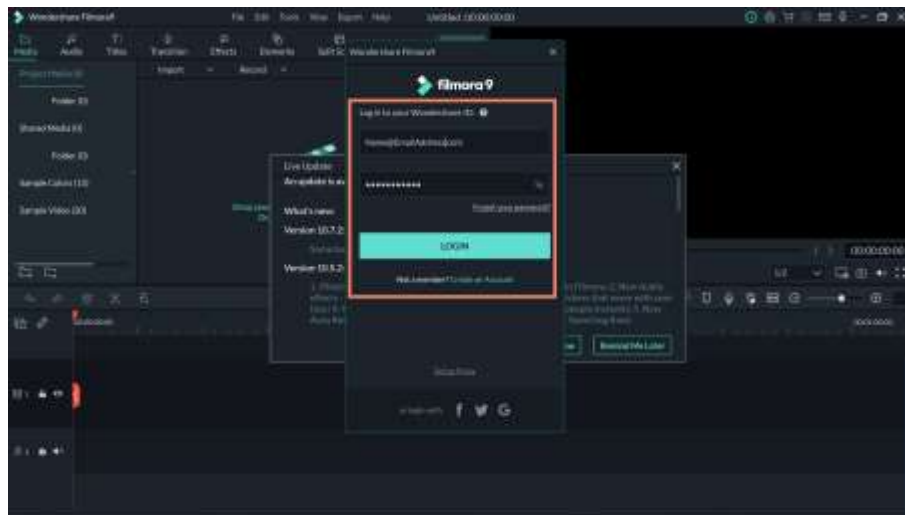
Wondershare Filmora9

File Edit Tools View Export Help

Untitled : 00:00:00:00

Media Audio Titles Transition Effects Elements Split Sc

Import Record

Project Media (0)

Folder (0)

Shared Media (0)

Folder (0)

Sample Colors (15)

Sample Video (20)

Wondershare Filmora9

filmora9

Log in to your Wondershare ID

Name@Email Address.com

••••••••••••

Forgot your password?

LOGIN

Not a member? Create an Account

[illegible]

or login with f G

Live Update

An update is a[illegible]

What's new:

Version 10.7.2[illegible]

Version 10.5.2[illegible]

Remind Me Later

00:00:00:00

00:00:00:00